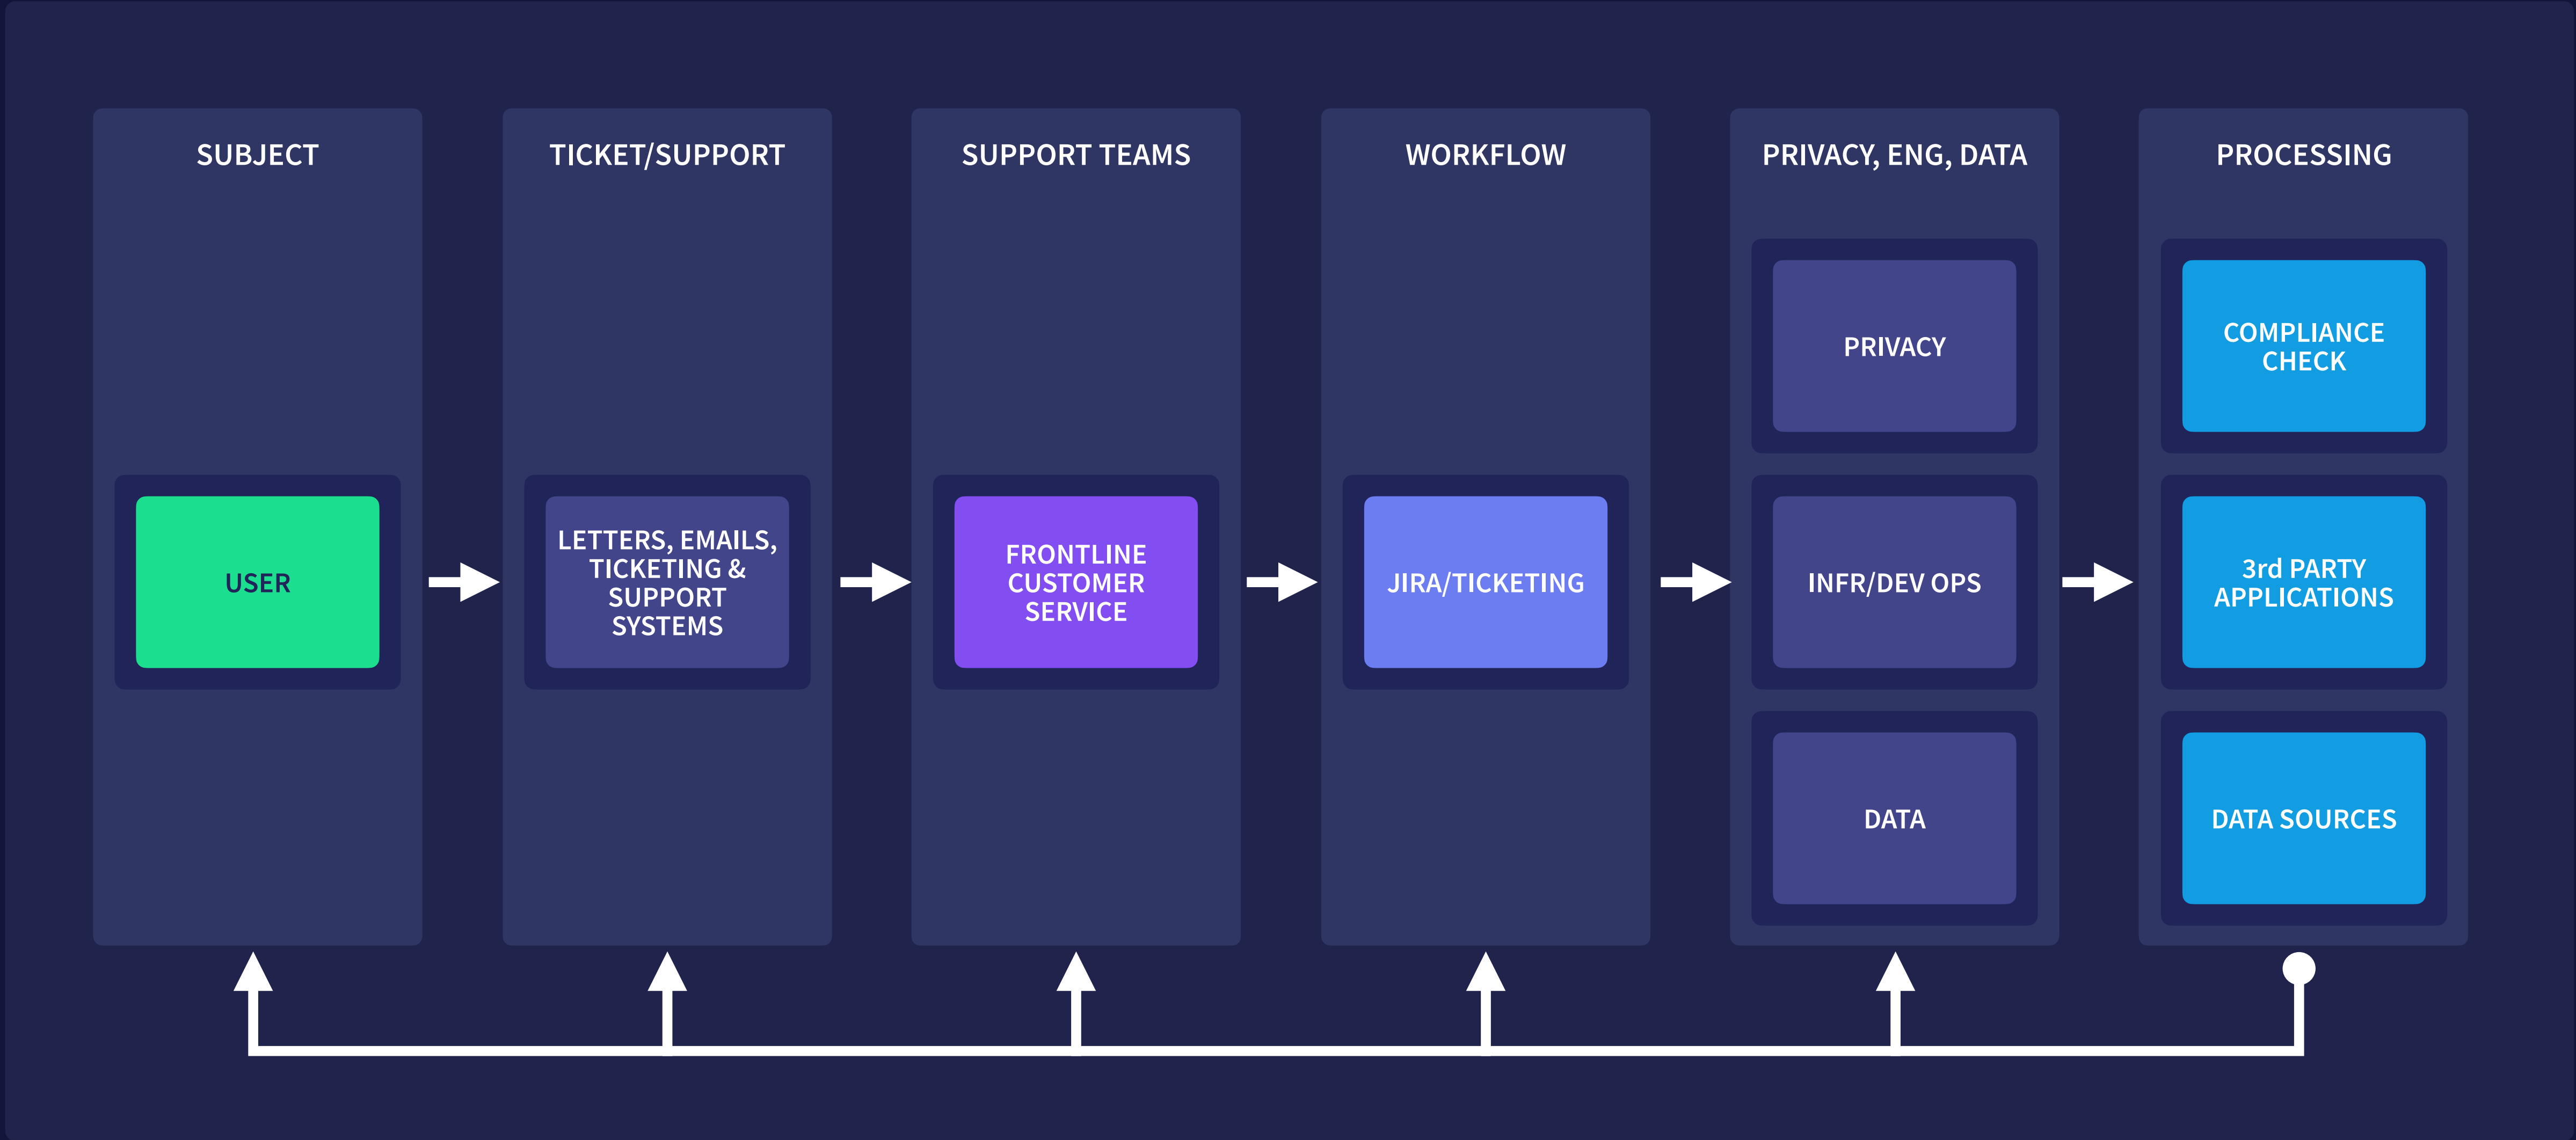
SUBJECT

USER

TICKET/SUPPORT

LETTERS, EMAILS, TICKETING & SUPPORT SYSTEMS

SUPPORT TEAMS

FRONTLINE CUSTOMER SERVICE

WORKFLOW

JIRA/TICKETING

PRIVACY, ENG, DATA

PRIVACY

INFR/DEV OPS

DATA

PROCESSING

COMPLIANCE CHECK

3rd PARTY APPLICATIONS

DATA SOURCES